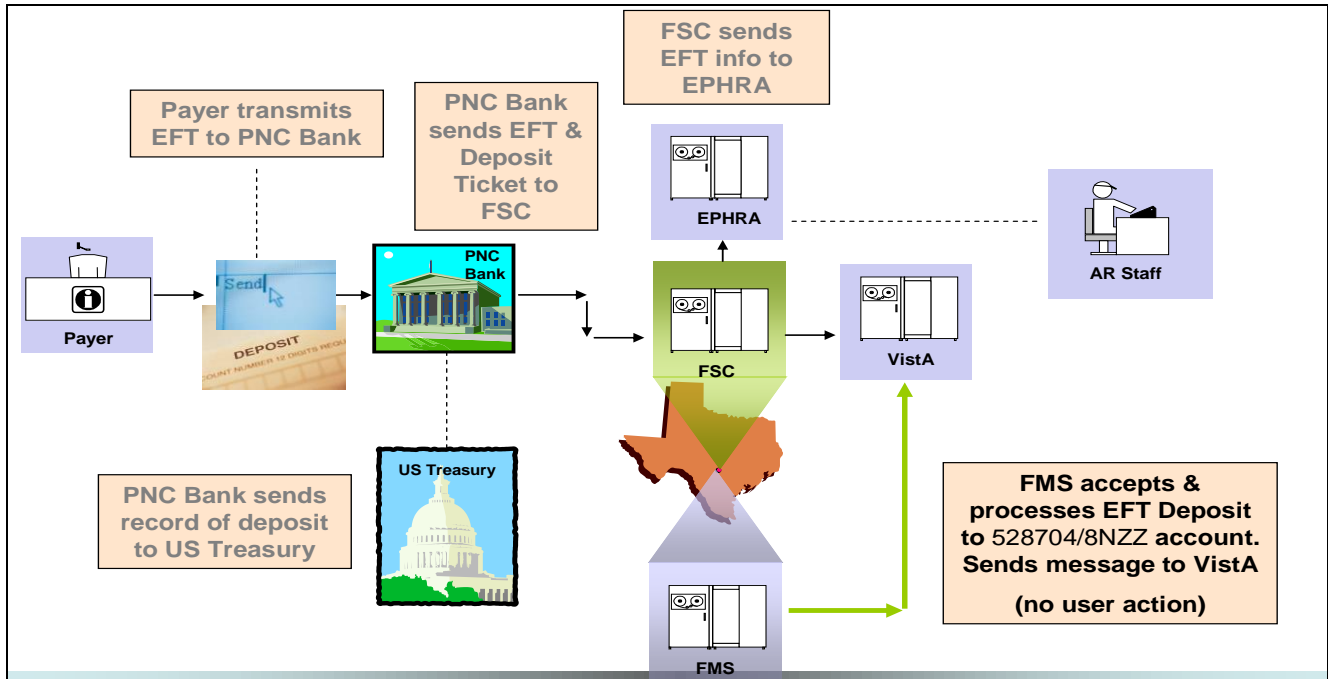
FSC sends EFT info to EPHRA

Payer transmits EFT to PNC Bank

PNC Bank sends EFT & Deposit Ticket to FSC

EPHRA

AR Staff

Payer

Send

DEPOSIT

COUNT NUMBER 12 DIGITS REQU

PNC Bank

FSC

VistA

US Treasury

PNC Bank sends record of deposit to US Treasury

FMS accepts & processes EFT Deposit to 528704/8NZZ account. Sends message to VistA

(no user action)

FMS